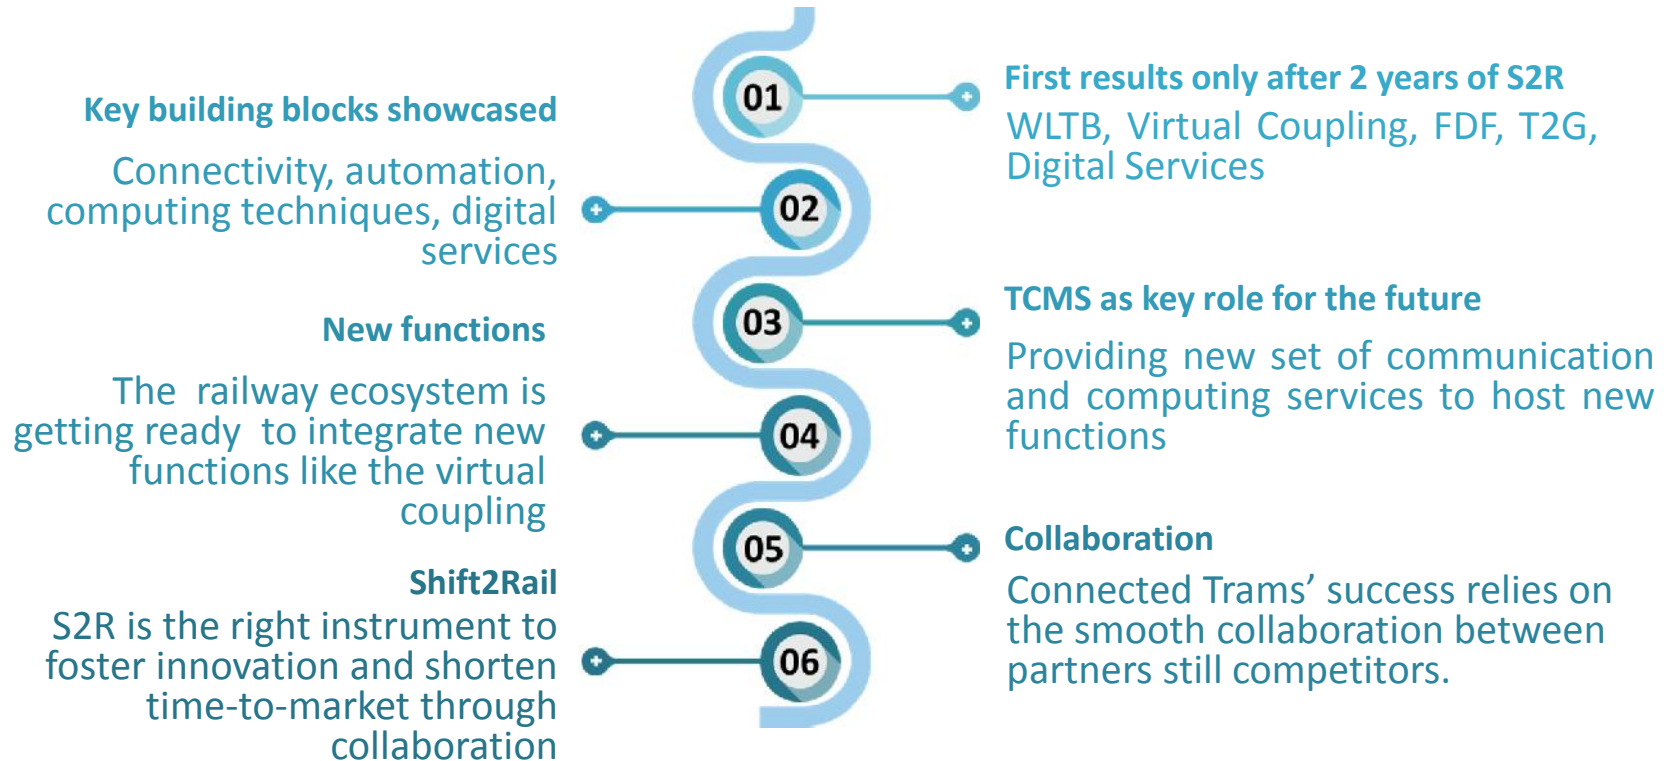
01

First results only after 2 years of S2R

WLTB, Virtual Coupling, FDF, T2G, Digital Services

Key building blocks showcased

Connectivity, automation, computing techniques, digital services

02

03

TCMS as key role for the future

Providing new set of communication and computing services to host new functions

New functions

The railway ecosystem is getting ready to integrate new functions like the virtual coupling

04

05

Collaboration

Connected Trams’ success relies on the smooth collaboration between partners still competitors.

Shift2Rail

S2R is the right instrument to foster innovation and shorten time-to-market through collaboration

06